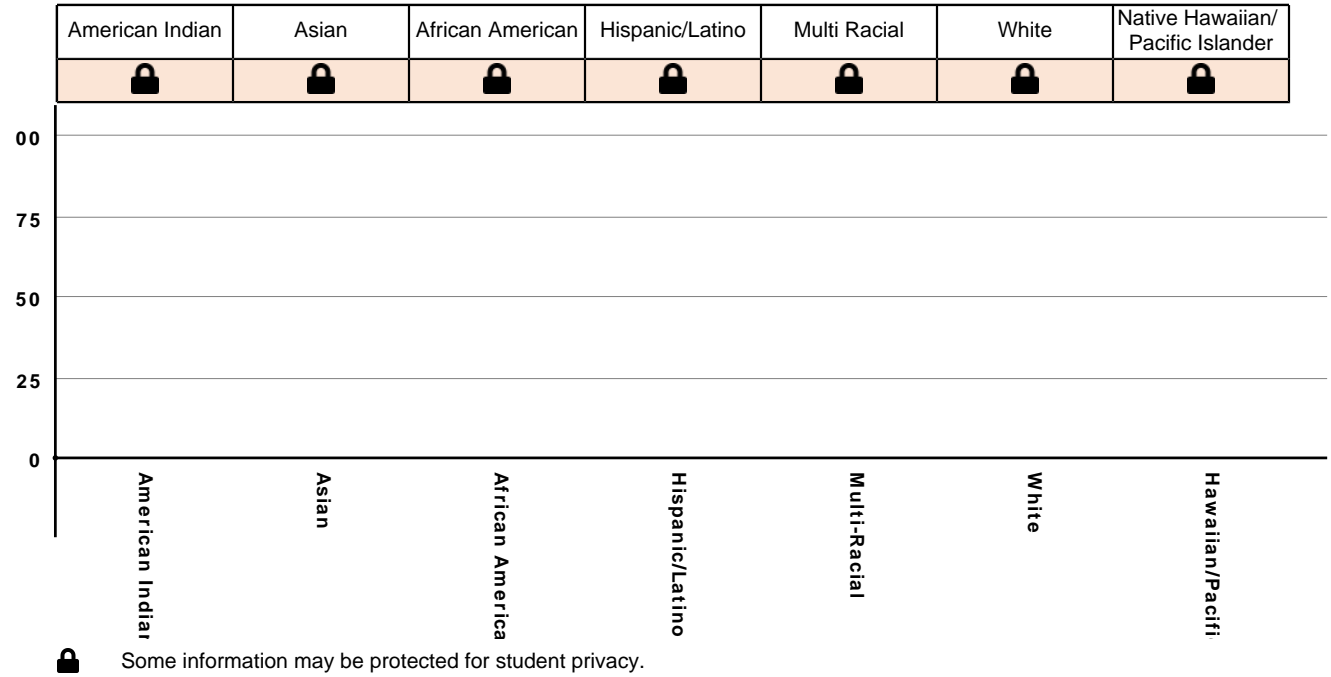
| American Indian | Asian | African American | Hispanic/Latino | Multi Racial | White | Native Hawaiian/ Pacific Islander |
|---|---|---|---|---|---|---|
| | | | | | | |

00

75

50

25

0

American Indiar

Asian

African America

Hispanic/Latino

Multi-Racial

White

Hawaiian/Pacifi

Some information may be protected for student privacy.